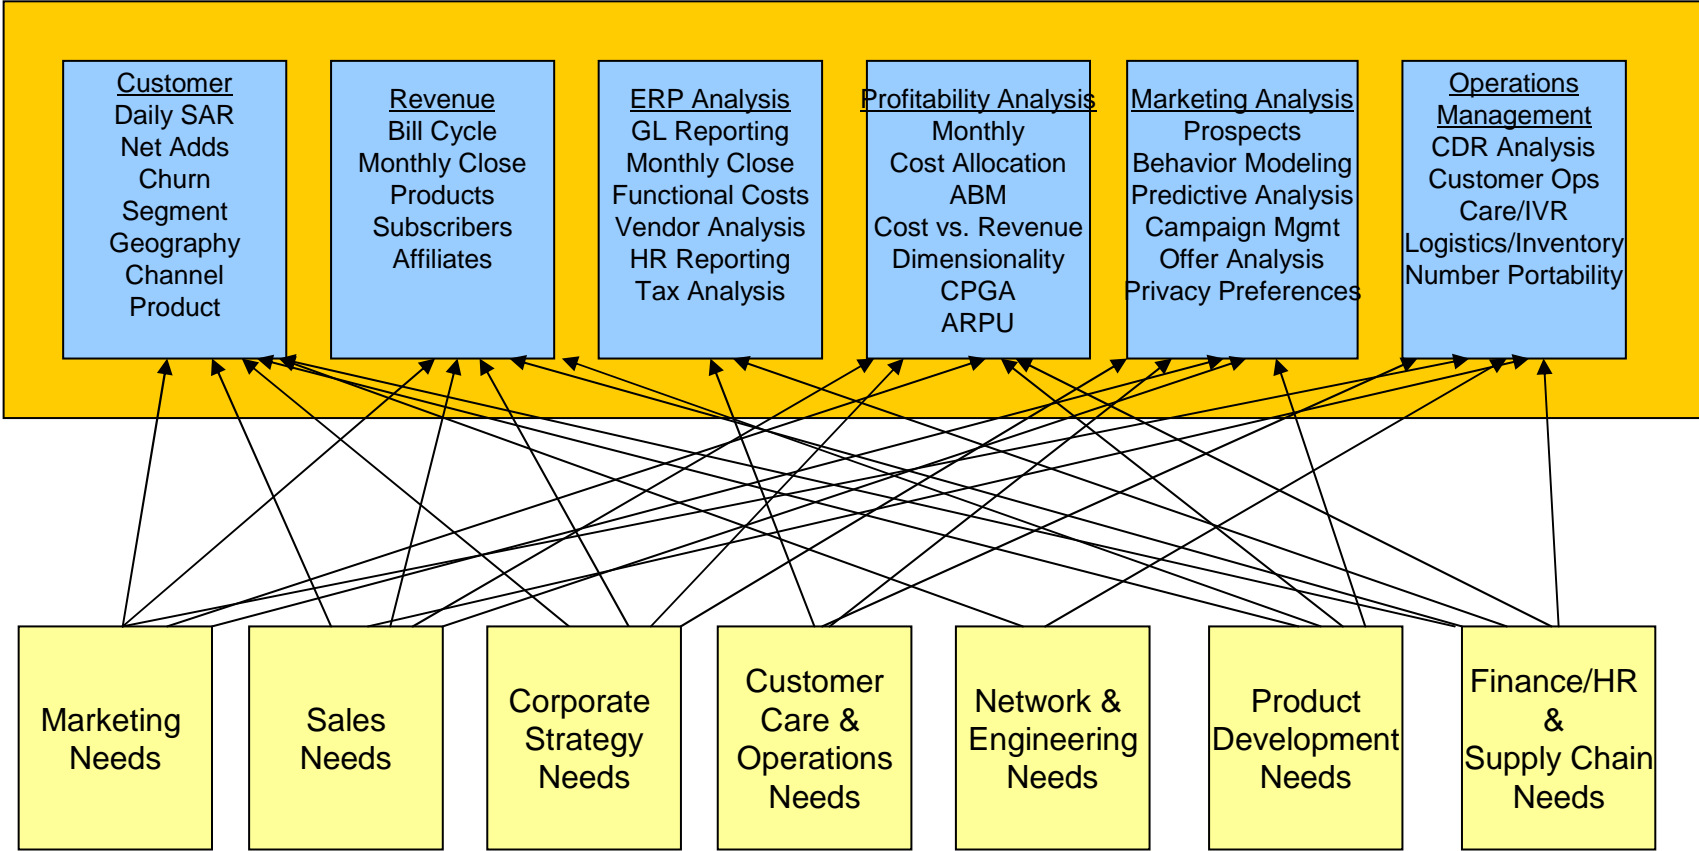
Customer
Daily SAR
Net Adds
Churn
Segment
Geography
Channel
Product

Revenue
Bill Cycle
Monthly Close
Products
Subscribers
Affiliates

ERP Analysis
GL Reporting
Monthly Close
Functional Costs
Vendor Analysis
HR Reporting
Tax Analysis

Profitability Analysis
Monthly
Cost Allocation
ABM
Cost vs. Revenue
Dimensionality
CPGA
ARPU

Marketing Analysis
Prospects
Behavior Modeling
Predictive Analysis
Campaign Mgmt
Offer Analysis
Privacy Preferences

Operations
Management
CDR Analysis
Customer Ops
Care/IVR
Logistics/Inventory
Number Portability

Marketing Needs

Sales Needs

Corporate Strategy Needs

Customer Care & Operations Needs

Network & Engineering Needs

Product Development Needs

Finance/HR & Supply Chain Needs